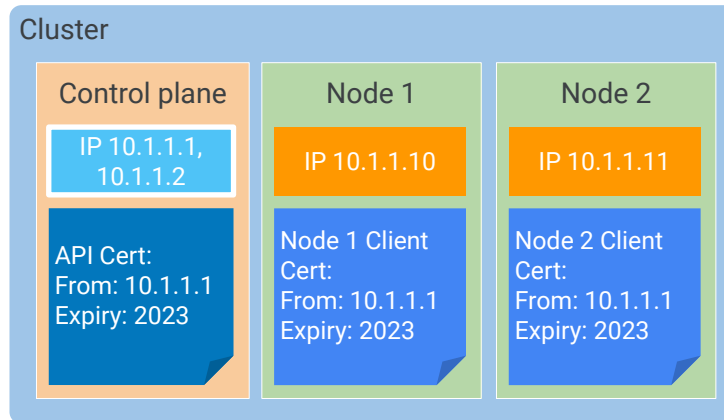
Cluster

Control plane

IP 10.1.1.1, 10.1.1.2

API Cert:
From: 10.1.1.1
Expiry: 2023

Node 1

IP 10.1.1.10

Node 1 Client Cert:
From: 10.1.1.1
Expiry: 2023

Node 2

IP 10.1.1.11

Node 2 Client Cert:
From: 10.1.1.1
Expiry: 2023